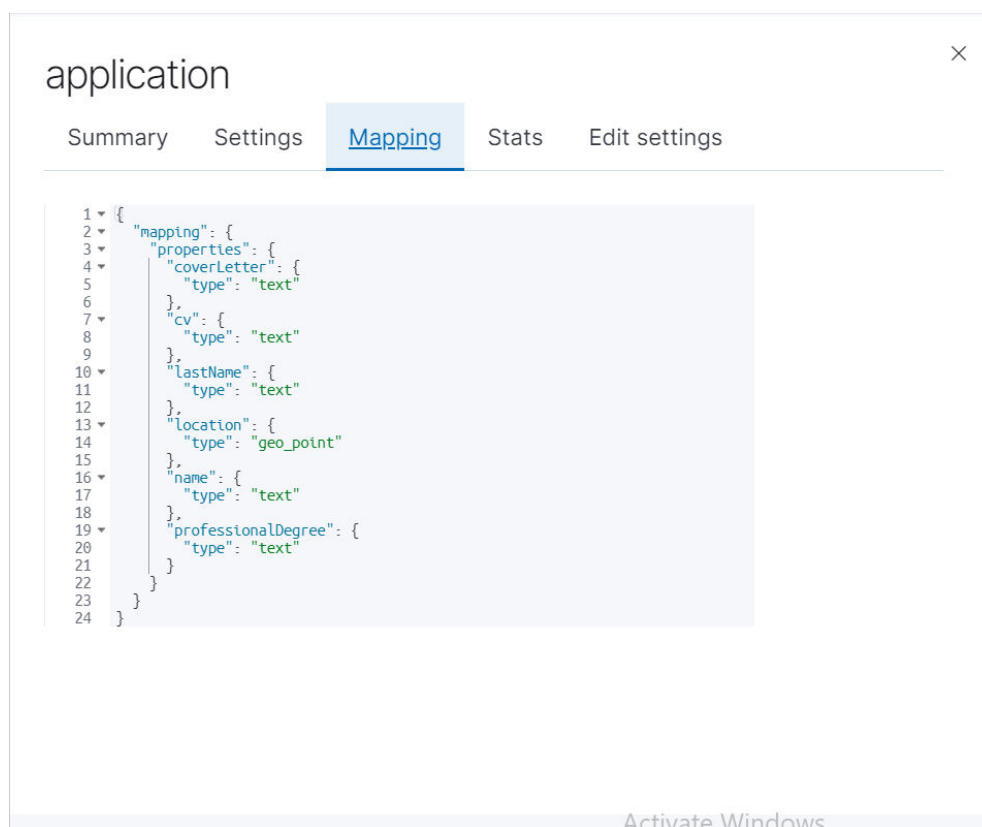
application

×

Summary Settings Mapping Stats Edit settings

1 {
2   "mapping": {
3     "properties": {
4       "coverLetter": {
5         "type": "text"
6       },
7       "cv": {
8         "type": "text"
9       },
10      "lastName": {
11        "type": "text"
12      },
13      "location": {
14        "type": "geo_point"
15      },
16      "name": {
17        "type": "text"
18      },
19      "professionalDegree": {
20        "type": "text"
21      }
22    }
23  }
24 }

Activate Windows